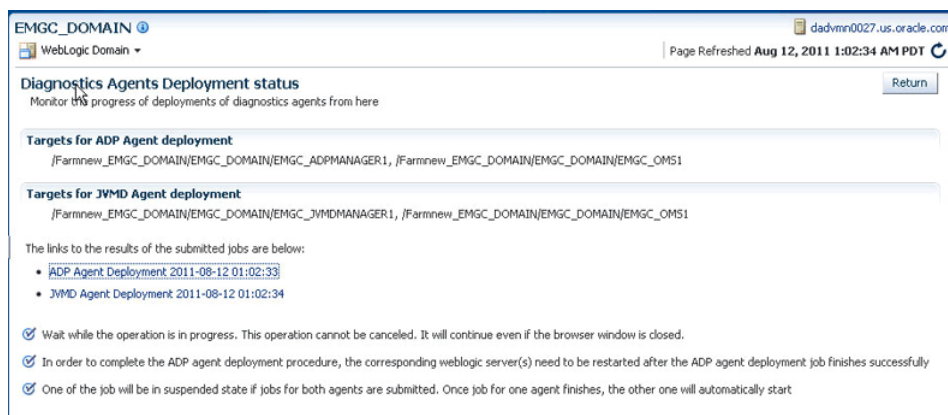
EMGC_DOMAIN

WebLogic Domain ▾

dadvmn0027.us.oracle.com

Page Refreshed Aug 12, 2011 1:02:34 AM PDT

Diagnostics Agents Deployment status

Monitor the progress of deployments of diagnostics agents from here

Return

Targets for ADP Agent deployment

/Farmnew_EMGC_DOMAIN/EMGC_DOMAIN/EMGC_ADPMANAGER1, /Farmnew_EMGC_DOMAIN/EMGC_DOMAIN/EMGC_OMS1

Targets for JVMD Agent deployment

/Farmnew_EMGC_DOMAIN/EMGC_DOMAIN/EMGC_JVMDMANAGER1, /Farmnew_EMGC_DOMAIN/EMGC_DOMAIN/EMGC_OMS1

The links to the results of the submitted jobs are below:

- ADP Agent Deployment 2011-08-12 01:02:33
- JVMD Agent Deployment 2011-08-12 01:02:34

Wait while the operation is in progress. This operation cannot be canceled. It will continue even if the browser window is closed.

In order to complete the ADP agent deployment procedure, the corresponding weblogic server(s) need to be restarted after the ADP agent deployment job finishes successfully

One of the job will be in suspended state if jobs for both agents are submitted. Once job for one agent finishes, the other one will automatically start